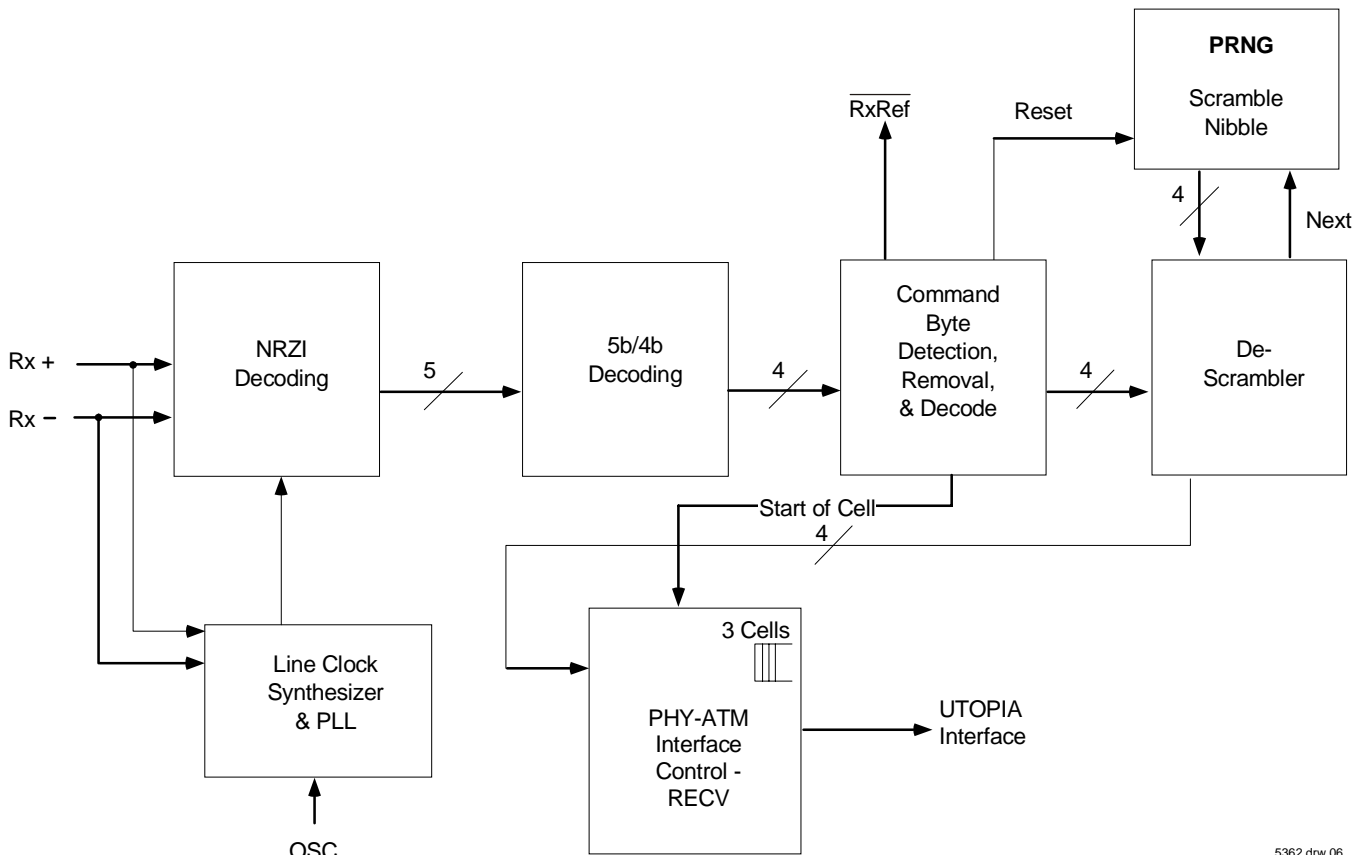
PRNG

Scramble Nibble

$\overline{RxRef}$

Reset

4

Next

Rx +

Rx −

NRZI Decoding

5

5b/4b Decoding

4

Command Byte Detection, Removal, & Decode

4

De-Scrambler

Start of Cell

4

3 Cells

Line Clock Synthesizer & PLL

PHY-ATM Interface Control - RECV

UTOPIA Interface

OSC

5362 drw 06